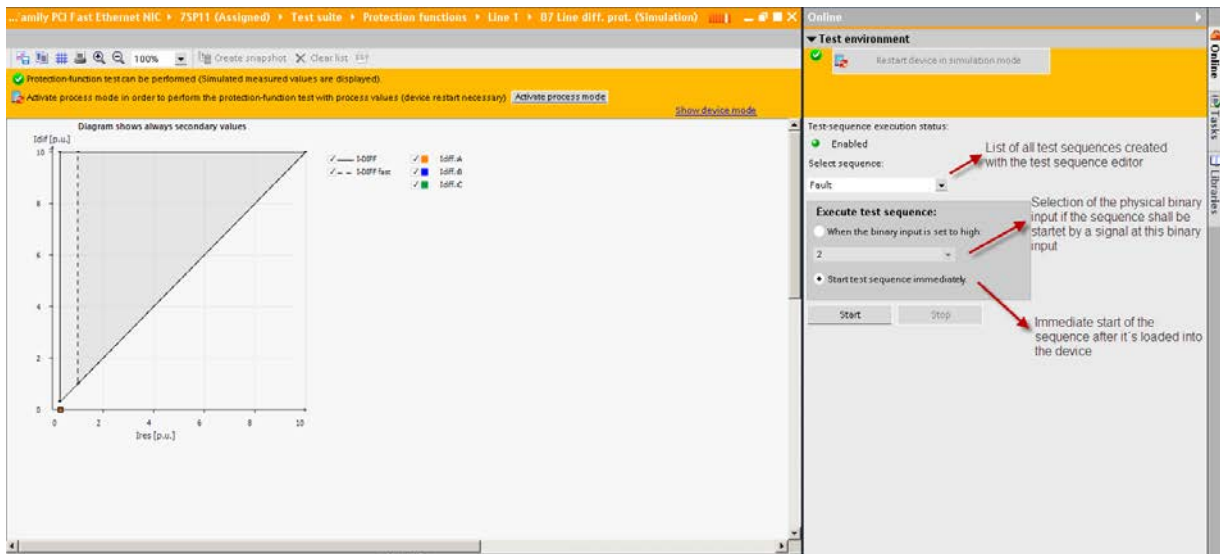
...amily PCI Fast Ethernet NIC ▸ 7SP11 (Assigned) ▸ Test suite ▸ Protection functions ▸ Line 1 ▸ 87 Line diff. prot. (Simulation)

Online

100%  Create snapshot  Clear list

Protection-function test can be performed (Simulated measured values are displayed).

Activate process mode in order to perform the protection-function test with process values (device restart necessary)  Activate process mode

Show device mode

Diagram shows always secondary values

Idif [p.u.]

10
8
6
4
2
0

0  2  4  6  8  10

Ires [p.u.]

I-DIFF
I-DIFF fast
Idiff.A
Idiff.B
Idiff.C

▾ Test environment

Restart device in simulation mode

Test-sequence execution status:

Enabled

Select sequence:

Fault

List of all test sequences created with the test sequence editor

Execute test sequence:

When the binary input is set to high

2

Start test sequence immediately

Selection of the physical binary input if the sequence shall be startet by a signal at this binary input

Start  Stop

Immediate start of the sequence after it´s loaded into the device

Online  Tasks  Libraries